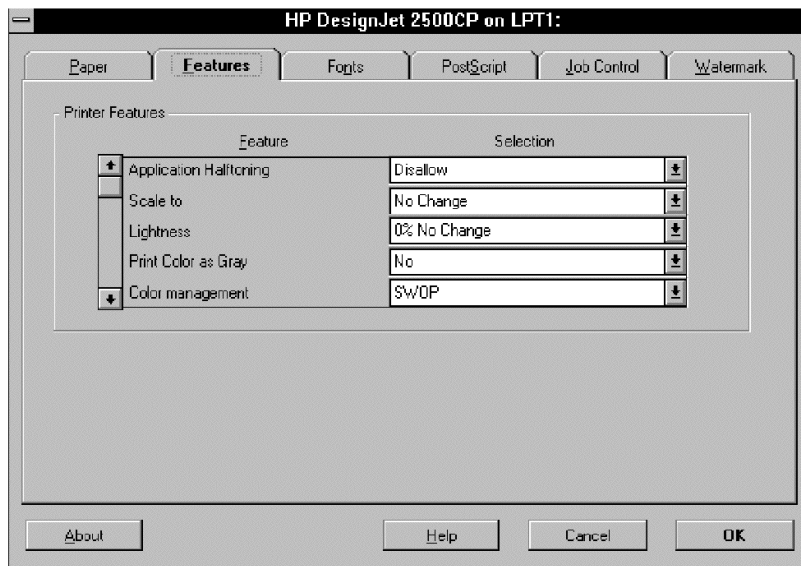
HP DesignJet 2500CP on LPT1:

Paper | Features | Fonts | PostScript | Job Control | Watermark

Printer Features

| Feature | Selection |
|---|---|
| Application Halftoning | Disallow |
| Scale to | No Change |
| Lightness | 0% No Change |
| Print Color as Gray | No |
| Color management | SWOP |

About | Help | Cancel | OK